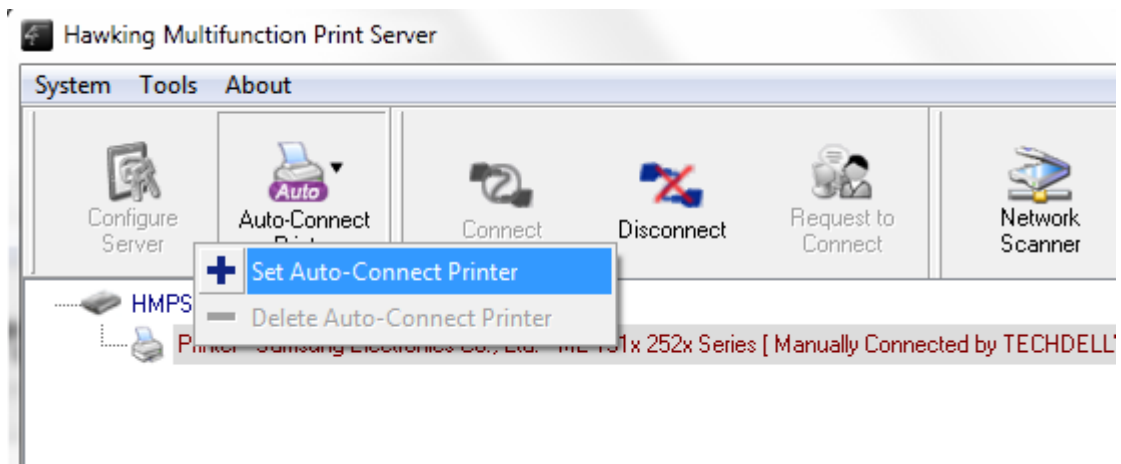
Hawking Multifunction Print Server

System Tools About

Configure Server

Auto

Auto-Connect Print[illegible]

Connect

Disconnect

Request to Connect

Network Scanner

Set Auto-Connect Printer

Delete Auto-Connect Printer

HMPS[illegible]

Pr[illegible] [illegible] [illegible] 1x 252x Series [ Manually Connected by TECHDELL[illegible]